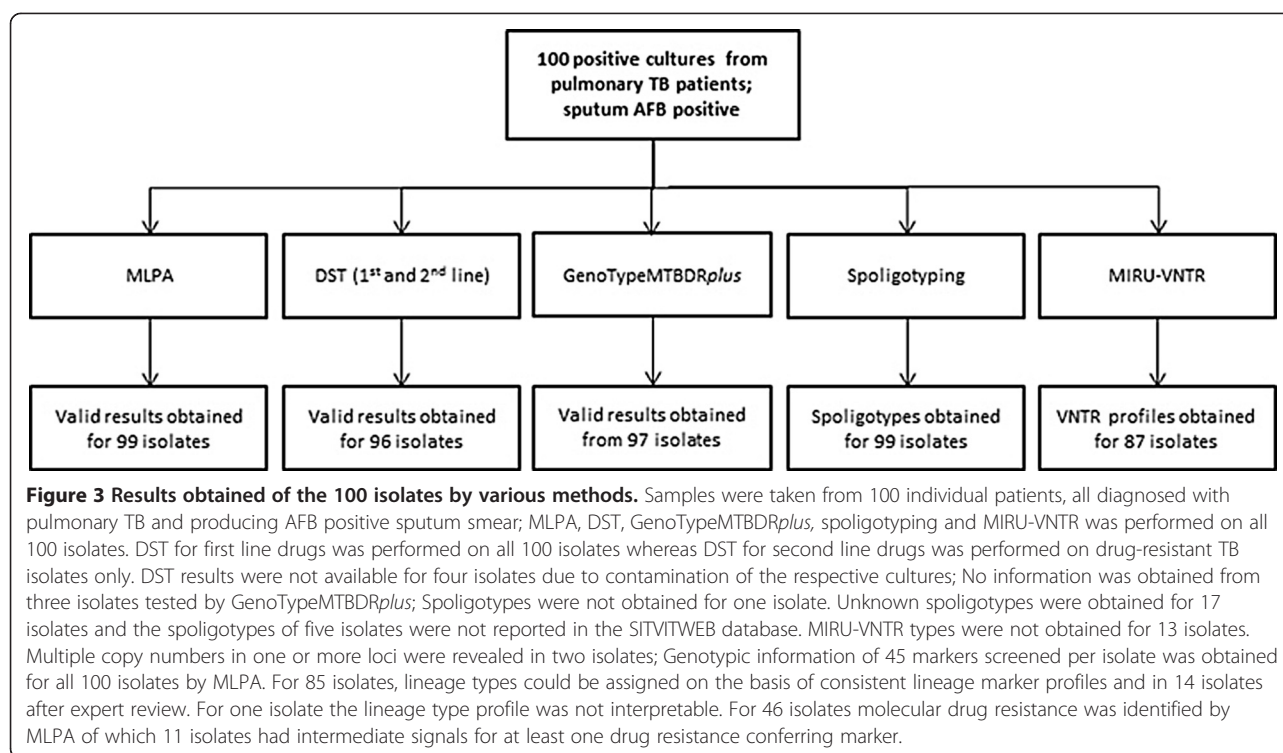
100 positive cultures from pulmonary TB patients; sputum AFB positive

MLPA

DST (1$^{st}$ and 2$^{nd}$ line)

GenoTypeMTBDR*plus*

Spoligotyping

MIRU-VNTR

Valid results obtained for 99 isolates

Valid results obtained for 96 isolates

Valid results obtained from 97 isolates

Spoligotypes obtained for 99 isolates

VNTR profiles obtained for 87 isolates

**Figure 3 Results obtained of the 100 isolates by various methods.** Samples were taken from 100 individual patients, all diagnosed with pulmonary TB and producing AFB positive sputum smear; MLPA, DST, GenoTypeMTBDR*plus*, spoligotyping and MIRU-VNTR was performed on all 100 isolates. DST for first line drugs was performed on all 100 isolates whereas DST for second line drugs was performed on drug-resistant TB isolates only. DST results were not available for four isolates due to contamination of the respective cultures; No information was obtained from three isolates tested by GenoTypeMTBDR*plus*; Spoligotypes were not obtained for one isolate. Unknown spoligotypes were obtained for 17 isolates and the spoligotypes of five isolates were not reported in the SITVITWEB database. MIRU-VNTR types were not obtained for 13 isolates. Multiple copy numbers in one or more loci were revealed in two isolates; Genotypic information of 45 markers screened per isolate was obtained for all 100 isolates by MLPA. For 85 isolates, lineage types could be assigned on the basis of consistent lineage marker profiles and in 14 isolates after expert review. For one isolate the lineage type profile was not interpretable. For 46 isolates molecular drug resistance was identified by MLPA of which 11 isolates had intermediate signals for at least one drug resistance conferring marker.